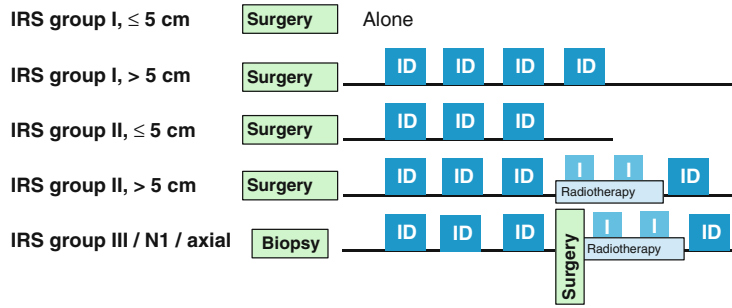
IRS group I, ≤ 5 cm
Surgery
Alone

IRS group I, > 5 cm
Surgery
ID ID ID ID

IRS group II, ≤ 5 cm
Surgery
ID ID ID

IRS group II, > 5 cm
Surgery
ID ID ID
I I
Radiotherapy
ID

IRS group III / N1 / axial
Biopsy
ID ID ID
Surgery
I I
Radiotherapy
ID